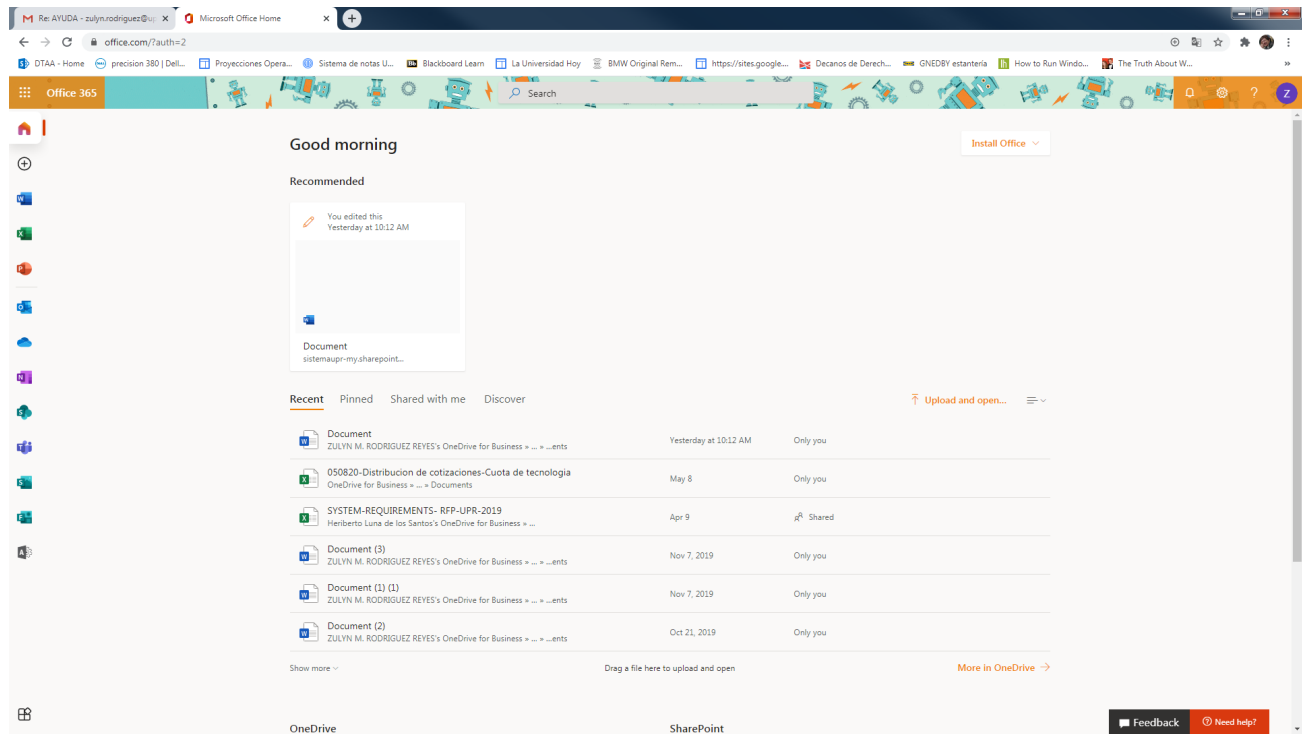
Re: AYUDA - zulyn.rodriguez@u ×
Microsoft Office Home ×

office.com/?auth=2

DTAA - Home | precision 380 | Dell... | Proyecciones Opera... | Sistema de notas U... | Blackboard Learn | La Universidad Hoy | BMW Original Rem... | https://sites.google... | Decanos de Derech... | GNEDBY estantería | How to Run Windo... | The Truth About W...

Office 365

Search

Good morning

Install Office

Recommended

You edited this
Yesterday at 10:12 AM

Document
sistemaupr-my.sharepoint...

Recent | Pinned | Shared with me | Discover

Upload and open...

| | | |
|---|---|---|
| Document<br>ZULYN M. RODRIGUEZ REYES's OneDrive for Business » ... » ...ents | Yesterday at 10:12 AM | Only you |
| 050820-Distribucion de cotizaciones-Cuota de tecnologia<br>OneDrive for Business » ... » Documents | May 8 | Only you |
| SYSTEM-REQUIREMENTS- RFP-UPR-2019<br>Heriberto Luna de los Santos's OneDrive for Business » ... | Apr 9 | Shared |
| Document (3)<br>ZULYN M. RODRIGUEZ REYES's OneDrive for Business » ... » ...ents | Nov 7, 2019 | Only you |
| Document (1) (1)<br>ZULYN M. RODRIGUEZ REYES's OneDrive for Business » ... » ...ents | Nov 7, 2019 | Only you |
| Document (2)<br>ZULYN M. RODRIGUEZ REYES's OneDrive for Business » ... » ...ents | Oct 21, 2019 | Only you |

Show more

Drag a file here to upload and open

More in OneDrive →

OneDrive

SharePoint

Feedback

Need help?